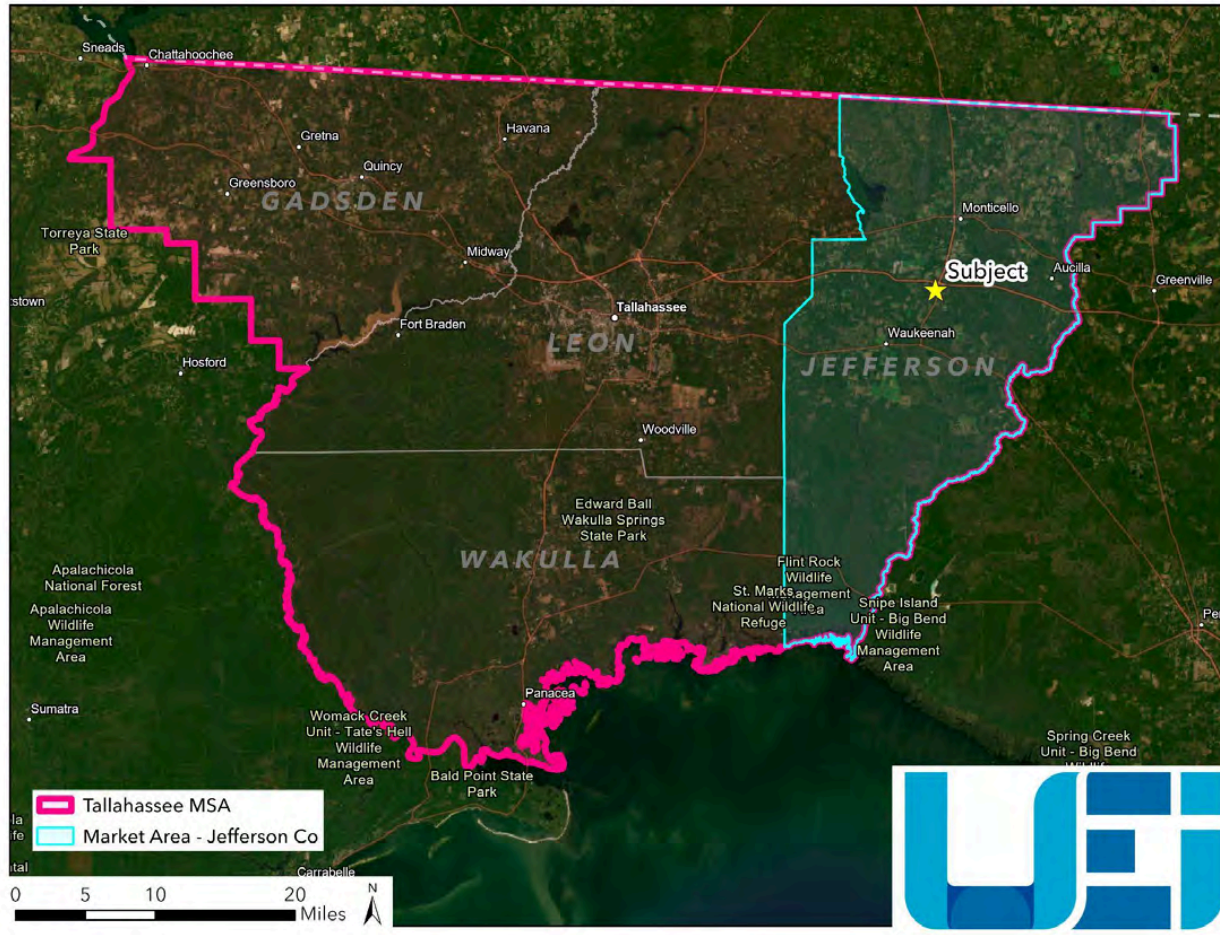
Sneads
Chattahoochee
Havana
Gretna
Quincy
Greensboro
GADSDEN
Torreya State Park
Midway
Monticello
Subject
Aucilla
Greenville
rtstown
Tallahassee
Fort Braden
LEON
Waukeenah
Hosford
JEFFERSON
Woodville
Edward Ball Wakulla Springs State Park
WAKULLA
Apalachicola National Forest
Flint Rock Wildlife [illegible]agement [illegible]
Apalachicola Wildlife Management Area
St. Marks National Wildlife Refuge
Snipe Island Unit - Big Bend Wildlife Management Area
Pe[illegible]
Sumatra
Panacea
Womack Creek Unit - Tate's Hell Wildlife Management Area
Spring Creek Unit - Big Bend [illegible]
Bald Point State Park
Tallahassee MSA
Market Area - Jefferson Co
la
fe
tal
Carrabelle
0 5 10 20 Miles
N